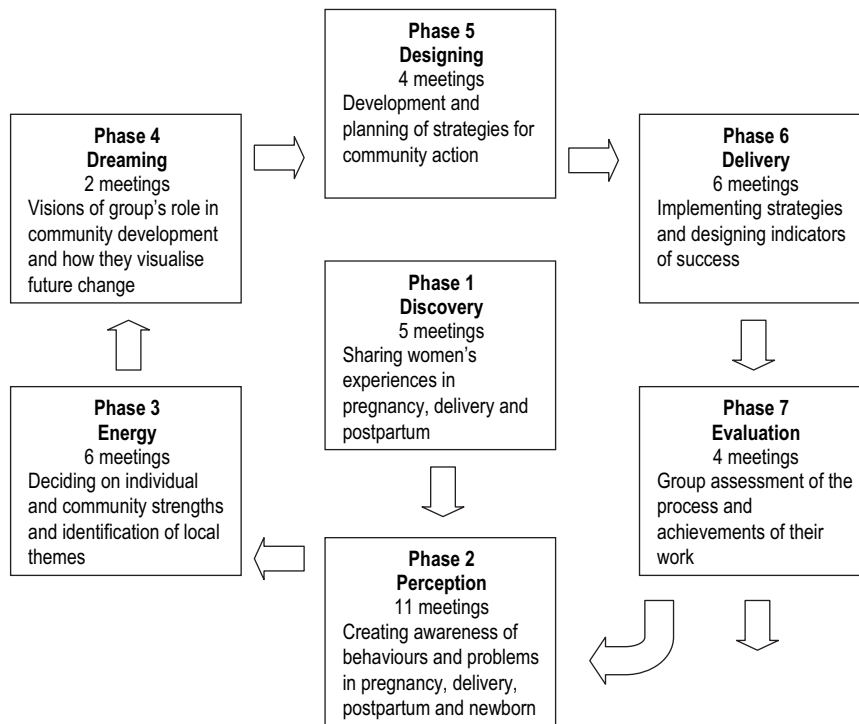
Phase 5
Designing
4 meetings
Development and planning of strategies for community action

Phase 4
Dreaming
2 meetings
Visions of group's role in community development and how they visualise future change

Phase 6
Delivery
6 meetings
Implementing strategies and designing indicators of success

Phase 1
Discovery
5 meetings
Sharing women's experiences in pregnancy, delivery and postpartum

Phase 3
Energy
6 meetings
Deciding on individual and community strengths and identification of local themes

Phase 7
Evaluation
4 meetings
Group assessment of the process and achievements of their work

Phase 2
Perception
11 meetings
Creating awareness of behaviours and problems in pregnancy, delivery, postpartum and newborn